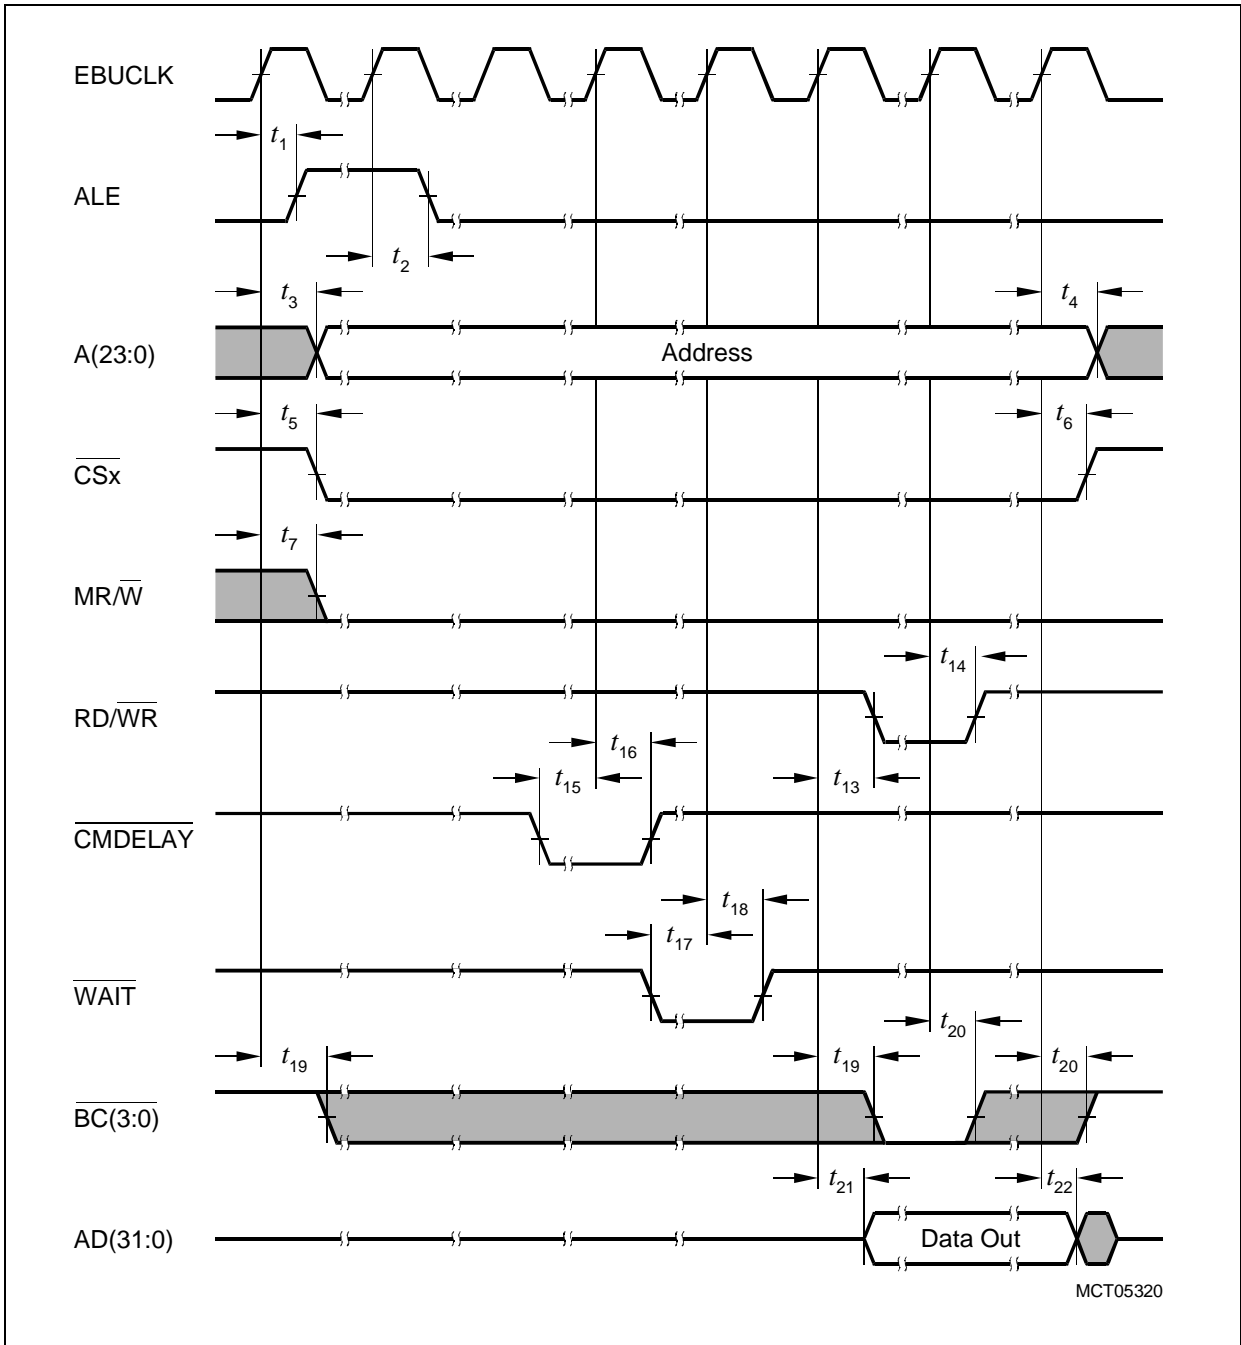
EBUCLK

$t_1$

ALE

$t_2$

$t_3$

$t_4$

A(23:0)

Address

$t_5$

$t_6$

$\overline{CSx}$

$t_7$

MR/$\overline{W}$

$t_{14}$

RD/$\overline{WR}$

$t_{16}$

$t_{15}$

$t_{13}$

$\overline{CMDELAY}$

$t_{18}$

$t_{17}$

$\overline{WAIT}$

$t_{20}$

$t_{19}$

$t_{19}$

$t_{20}$

$\overline{BC(3:0)}$

$t_{21}$

$t_{22}$

AD(31:0)

Data Out

MCT05320